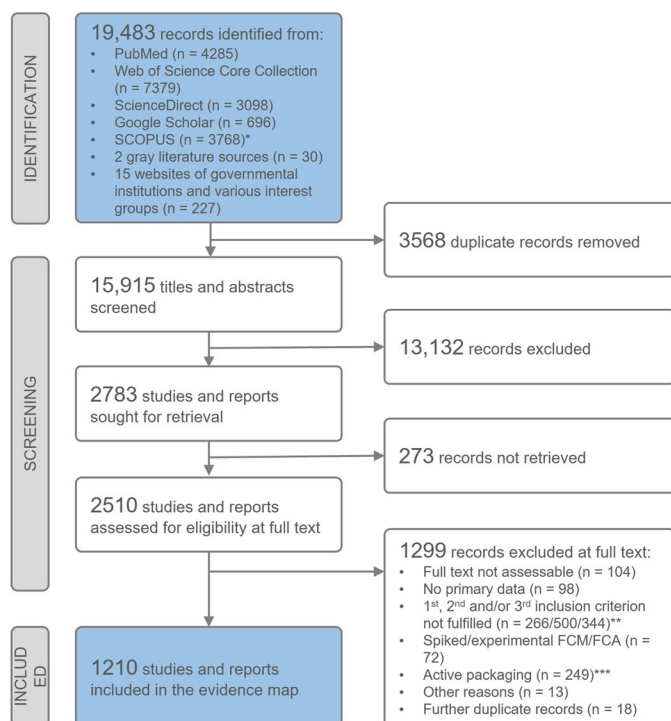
IDENTIFICATION

19,483 records identified from:
- PubMed (n = 4285)
- Web of Science Core Collection (n = 7379)
- ScienceDirect (n = 3098)
- Google Scholar (n = 696)
- SCOPUS (n = 3768)*
- 2 gray literature sources (n = 30)
- 15 websites of governmental institutions and various interest groups (n = 227)

3568 duplicate records removed

SCREENING

15,915 titles and abstracts screened

13,132 records excluded

2783 studies and reports sought for retrieval

273 records not retrieved

2510 studies and reports assessed for eligibility at full text

1299 records excluded at full text:
- Full text not assessable (n = 104)
- No primary data (n = 98)
- 1$^{st}$, 2$^{nd}$ and/or 3$^{rd}$ inclusion criterion not fulfilled (n = 266/500/344)**
- Spiked/experimental FCM/FCA (n = 72)
- Active packaging (n = 249)***
- Other reasons (n = 13)
- Further duplicate records (n = 18)

INCLUDED

1210 studies and reports included in the evidence map